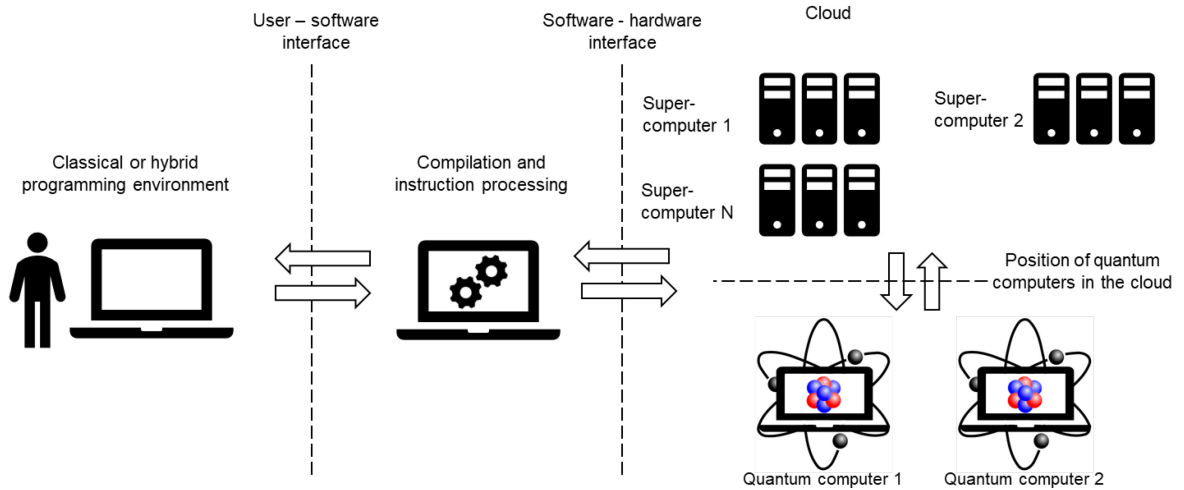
User – software interface

Software - hardware interface

Cloud

Super-computer 1

Super-computer 2

Super-computer N

Classical or hybrid programming environment

Compilation and instruction processing

Position of quantum computers in the cloud

Quantum computer 1

Quantum computer 2